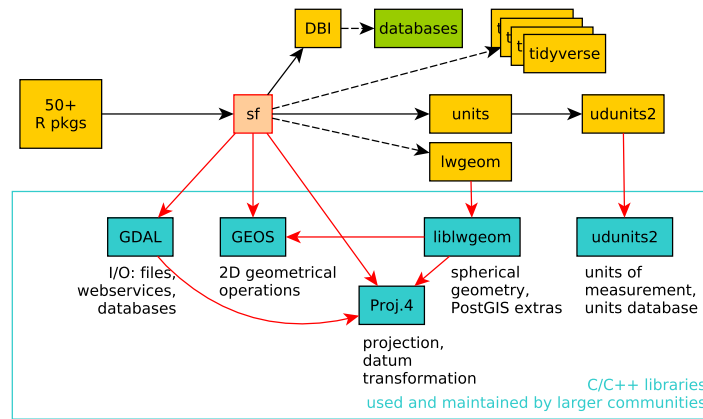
DBI

databases

tidyverse

50+
R pkgs

sf

units

udunits2

lwgeom

GDAL

GEOS

liblwgeom

udunits2

I/O: files, webservices, databases

2D geometrical operations

spherical geometry, PostGIS extras

units of measurement, units database

Proj.4

projection, datum transformation

C/C++ libraries
used and maintained by larger communities